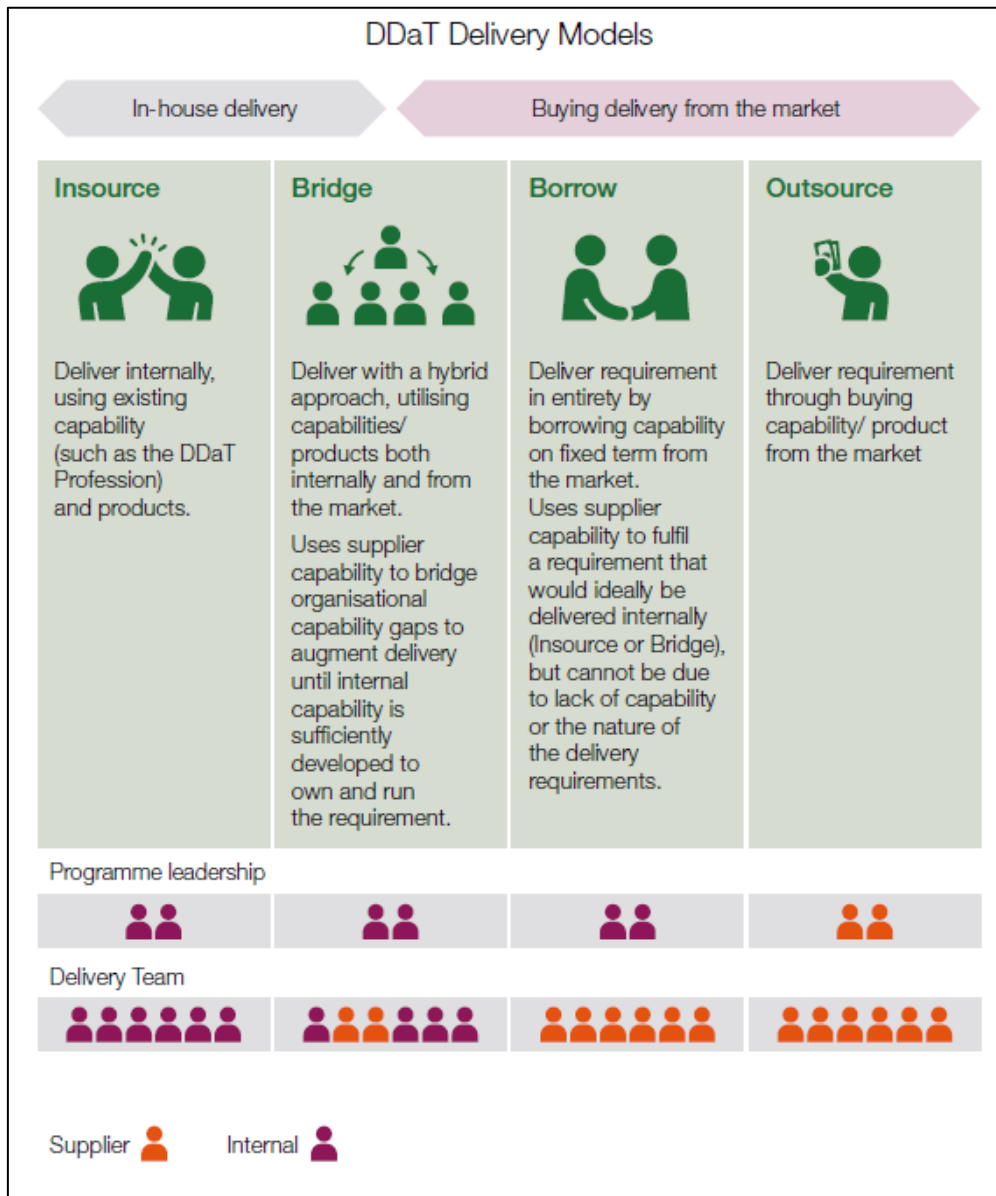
DDaT Delivery Models

In-house delivery

Buying delivery from the market

Insource

Deliver internally, using existing capability (such as the DDaT Profession) and products.

Bridge

Deliver with a hybrid approach, utilising capabilities/ products both internally and from the market.

Uses supplier capability to bridge organisational capability gaps to augment delivery until internal capability is sufficiently developed to own and run the requirement.

Borrow

Deliver requirement in entirety by borrowing capability on fixed term from the market.
Uses supplier capability to fulfil a requirement that would ideally be delivered internally (Insource or Bridge), but cannot be due to lack of capability or the nature of the delivery requirements.

Outsource

Deliver requirement through buying capability/ product from the market

Programme leadership

Delivery Team

Supplier

Internal